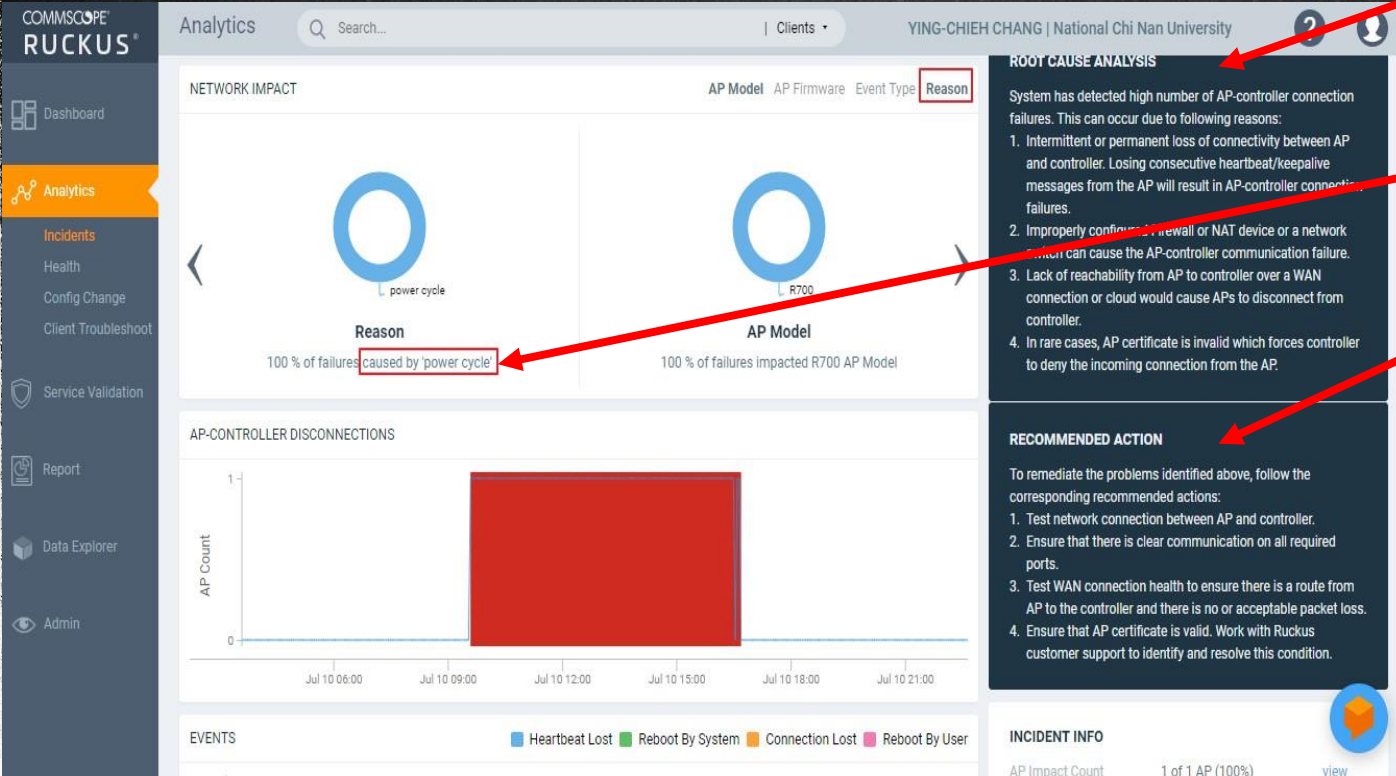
COMMSCOPE RUCKUS

Analytics

Search...

Clients

YING-CHIEH CHANG | National Chi Nan University

Dashboard

Analytics

Incidents

Health

Config Change

Client Troubleshoot

Service Validation

Report

Data Explorer

Admin

NETWORK IMPACT

AP Model AP Firmware Event Type Reason

power cycle

Reason

100 % of failures caused by 'power cycle'

R700

AP Model

100 % of failures impacted R700 AP Model

AP-CONTROLLER DISCONNECTIONS

1

0

AP Count

Jul 10 06:00 Jul 10 09:00 Jul 10 12:00 Jul 10 15:00 Jul 10 18:00 Jul 10 21:00

EVENTS

Heartbeat Lost Reboot By System Connection Lost Reboot By User

ROOT CAUSE ANALYSIS

System has detected high number of AP-controller connection failures. This can occur due to following reasons:

1. Intermittent or permanent loss of connectivity between AP and controller. Losing consecutive heartbeat/keepalive messages from the AP will result in AP-controller connection failures.

2. Improperly configured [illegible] firewall or NAT device or a network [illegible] switch can cause the AP-controller communication failure.

3. Lack of reachability from AP to controller over a WAN connection or cloud would cause APs to disconnect from controller.

4. In rare cases, AP certificate is invalid which forces controller to deny the incoming connection from the AP.

RECOMMENDED ACTION

To remediate the problems identified above, follow the corresponding recommended actions:

1. Test network connection between AP and controller.

2. Ensure that there is clear communication on all required ports.

3. Test WAN connection health to ensure there is a route from AP to the controller and there is no or acceptable packet loss.

4. Ensure that AP certificate is valid. Work with Ruckus customer support to identify and resolve this condition.

INCIDENT INFO

AP Impact Count 1 of 1 AP (100%) view